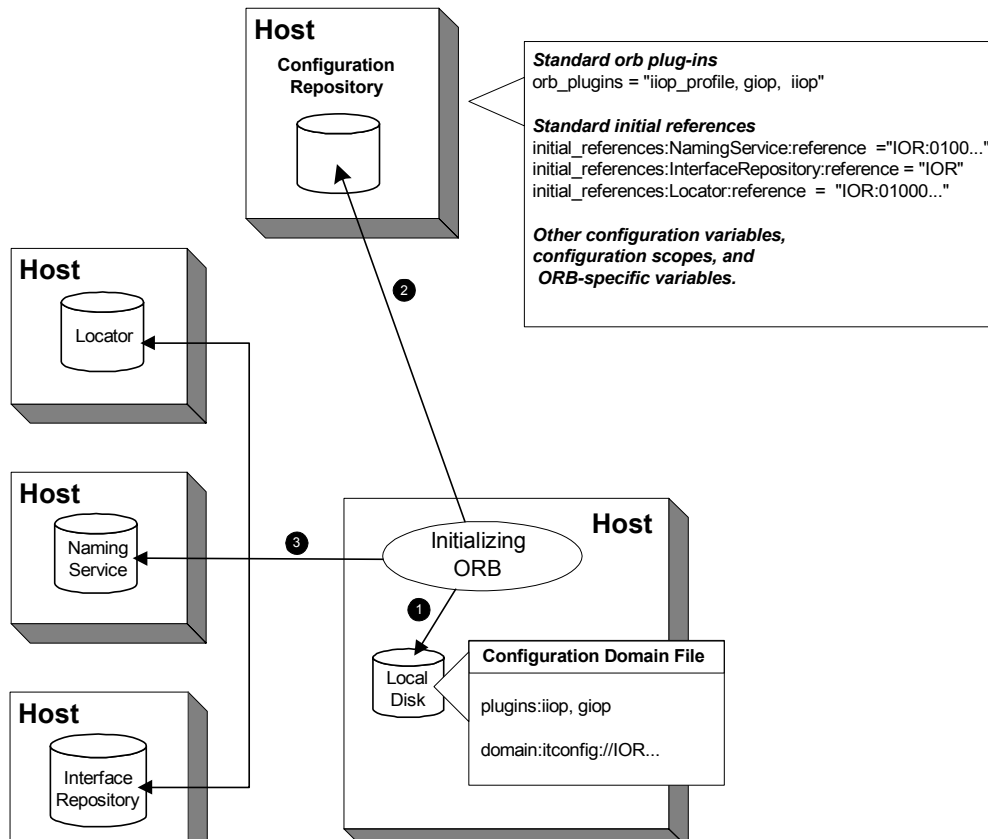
Host

Configuration Repository

*Standard orb plug-ins*
orb_plugins = "iiop_profile, giop, iiop"

*Standard initial references*
initial_references:NamingService:reference ="IOR:0100..."
initial_references:InterfaceRepository:reference = "IOR"
initial_references:Locator:reference = "IOR:01000..."

*Other configuration variables, configuration scopes, and ORB-specific variables.*

2

Host

Locator

Host

Naming Service

3

Initializing ORB

Host

1

Local Disk

Configuration Domain File

plugins:iiop, giop

domain:itconfig://IOR...

Host

Interface Repository